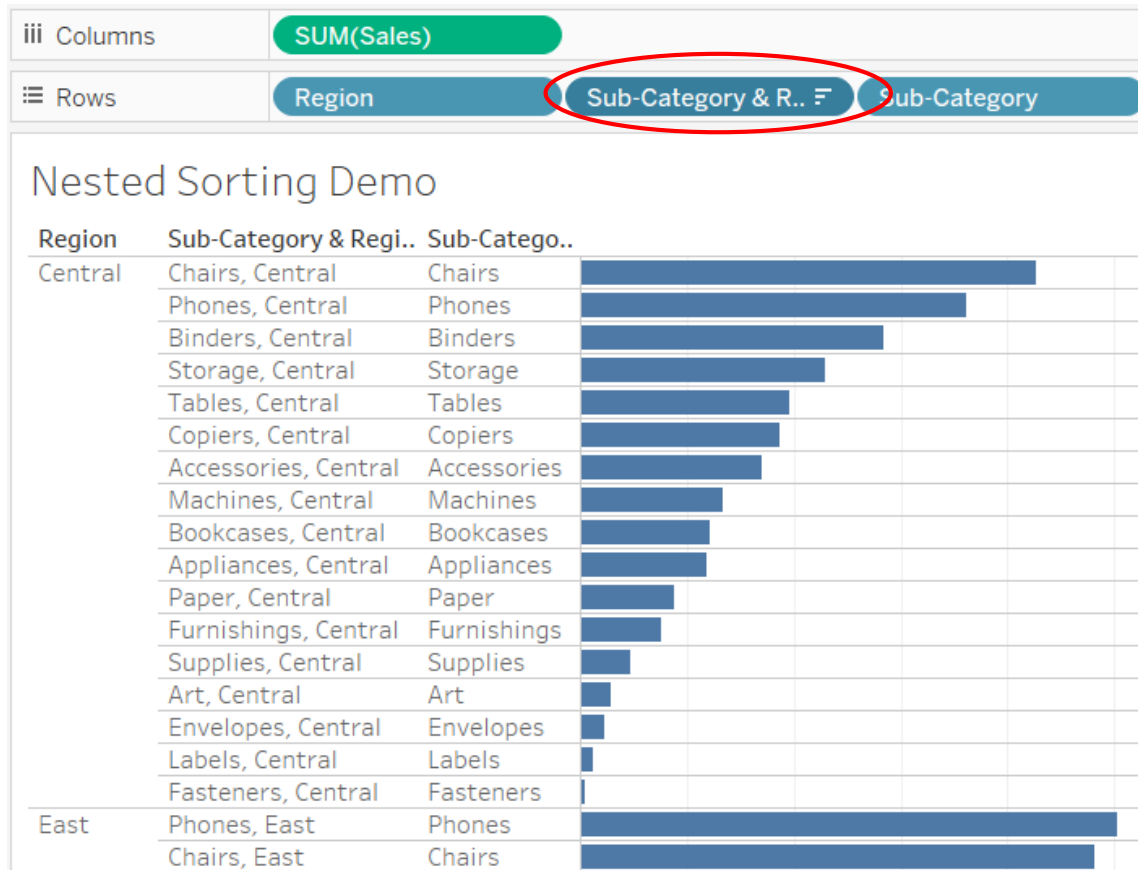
Columns SUM(Sales)

Rows Region Sub-Category & R.. Sub-Category

Nested Sorting Demo

| Region | Sub-Category & Regi.. | Sub-Catego.. |
|---|---|---|
| Central | Chairs, Central | Chairs |
| | Phones, Central | Phones |
| | Binders, Central | Binders |
| | Storage, Central | Storage |
| | Tables, Central | Tables |
| | Copiers, Central | Copiers |
| | Accessories, Central | Accessories |
| | Machines, Central | Machines |
| | Bookcases, Central | Bookcases |
| | Appliances, Central | Appliances |
| | Paper, Central | Paper |
| | Furnishings, Central | Furnishings |
| | Supplies, Central | Supplies |
| | Art, Central | Art |
| | Envelopes, Central | Envelopes |
| | Labels, Central | Labels |
| | Fasteners, Central | Fasteners |
| East | Phones, East | Phones |
| | Chairs, East | Chairs |